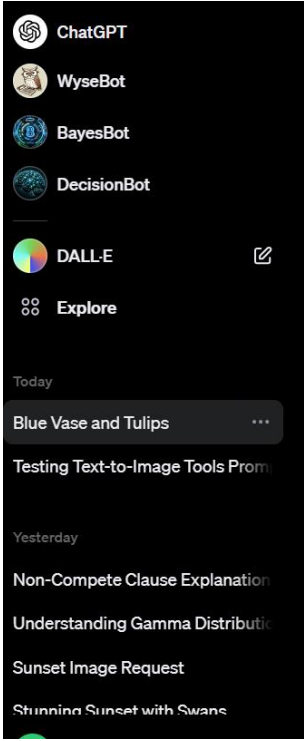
ChatGPT

WyseBot

BayesBot

DecisionBot

DALL·E

Explore

Today

Blue Vase and Tulips

Testing Text-to-Image Tools Prom

Yesterday

Non-Compete Clause Explanation

Understanding Gamma Distributio

Sunset Image Request

Stunning Sunset with Swans